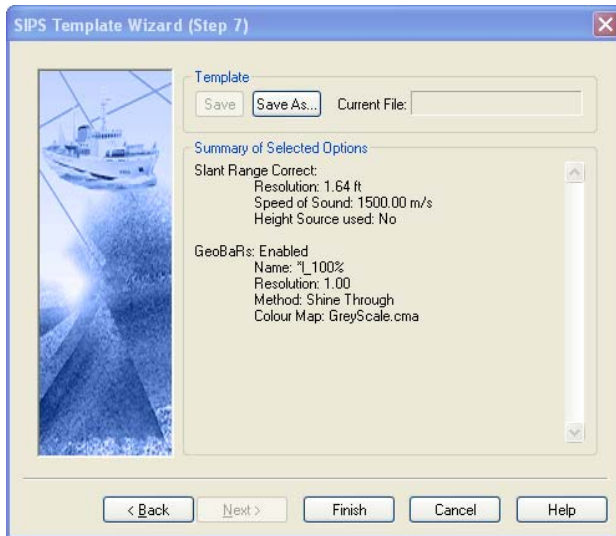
SIPS Template Wizard (Step 7)

Template

Save Save As... Current File:

Summary of Selected Options

Slant Range Correct:
Resolution: 1.64 ft
Speed of Sound: 1500.00 m/s
Height Source used: No

GeoBaRs: Enabled
Name: *l_100%
Resolution: 1.00
Method: Shine Through
Colour Map: GreyScale.cma

< Back Next > Finish Cancel Help